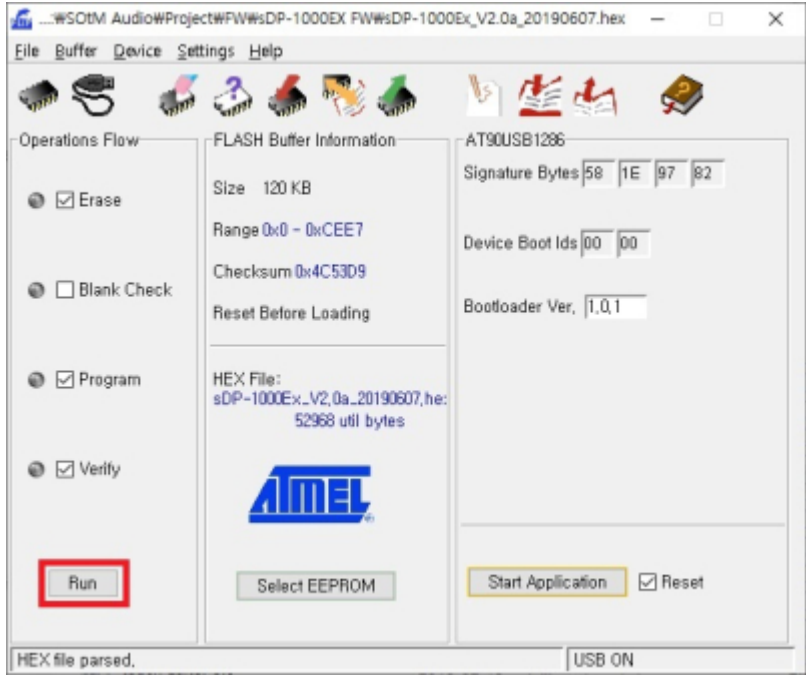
...₩SOtM Audio₩Project₩FW₩sDP-1000EX FW₩sDP-1000Ex_V2.0a_20190607.hex

File Buffer Device Settings Help

Operations Flow

Erase

Blank Check

Program

Verify

Run

FLASH Buffer Information

Size 120 KB

Range 0x0 - 0xCEE7

Checksum 0x4C53D9

Reset Before Loading

HEX File:
sDP-1000Ex_V2.0a_20190607.he:
52968 util bytes

ATMEL

Select EEPROM

AT90USB1286

Signature Bytes 58 1E 97 82

Device Boot Ids 00 00

Bootloader Ver. 1.0.1

Start Application

Reset

HEX file parsed.

USB ON